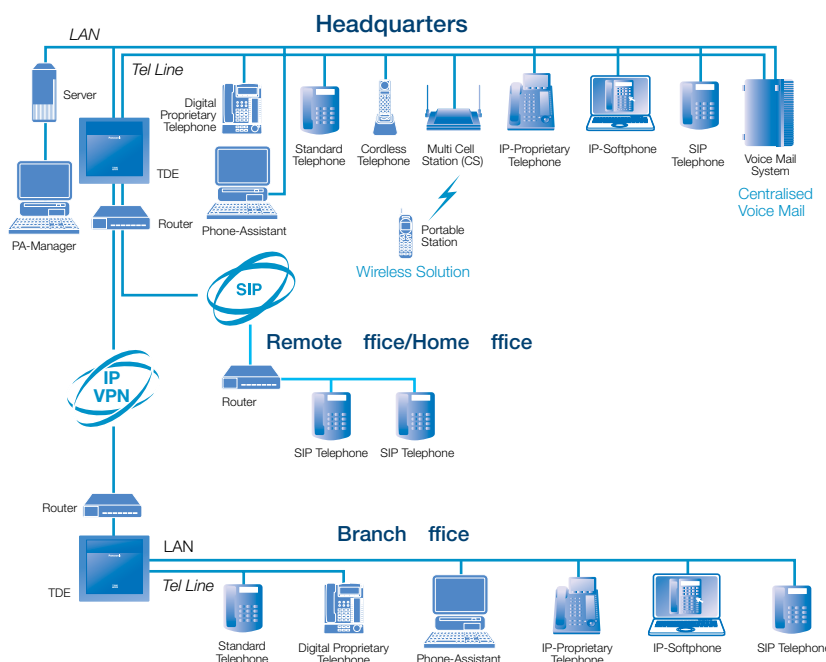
Headquarters

LAN

Tel Line

Server

Digital Proprietary Telephone

Standard Telephone

Cordless Telephone

Multi Cell Station (CS)

IP-Proprietary Telephone

IP-Softphone

SIP Telephone

Voice Mail System

Centralised Voice Mail

TDE

PA-Manager

Router

Phone-Assistant

Portable Station

Wireless Solution

SIP

Remote ffice/Home ffice

IP VPN

Router

SIP Telephone

SIP Telephone

Router

Branch ffice

LAN

TDE

Tel Line

Standard Telephone

Digital Proprietary Telephone

Phone-Assistant

IP-Proprietary Telephone

IP-Softphone

SIP Telephone